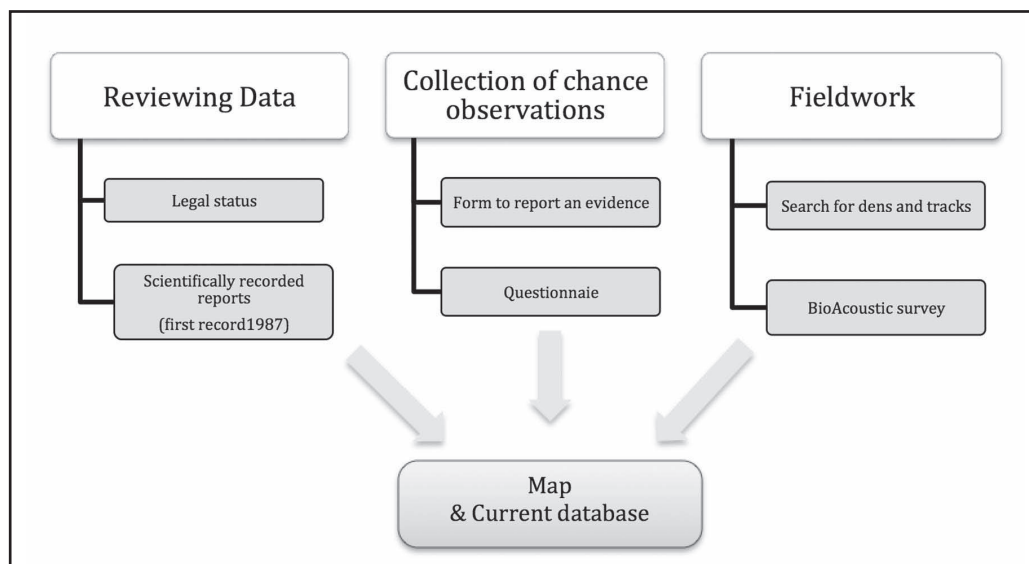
Reviewing Data

Legal status

Scientifically recorded reports
(first record1987)

Collection of chance observations

Form to report an evidence

Questionnaie

Fieldwork

Search for dens and tracks

BioAcoustic survey

Map
& Current database